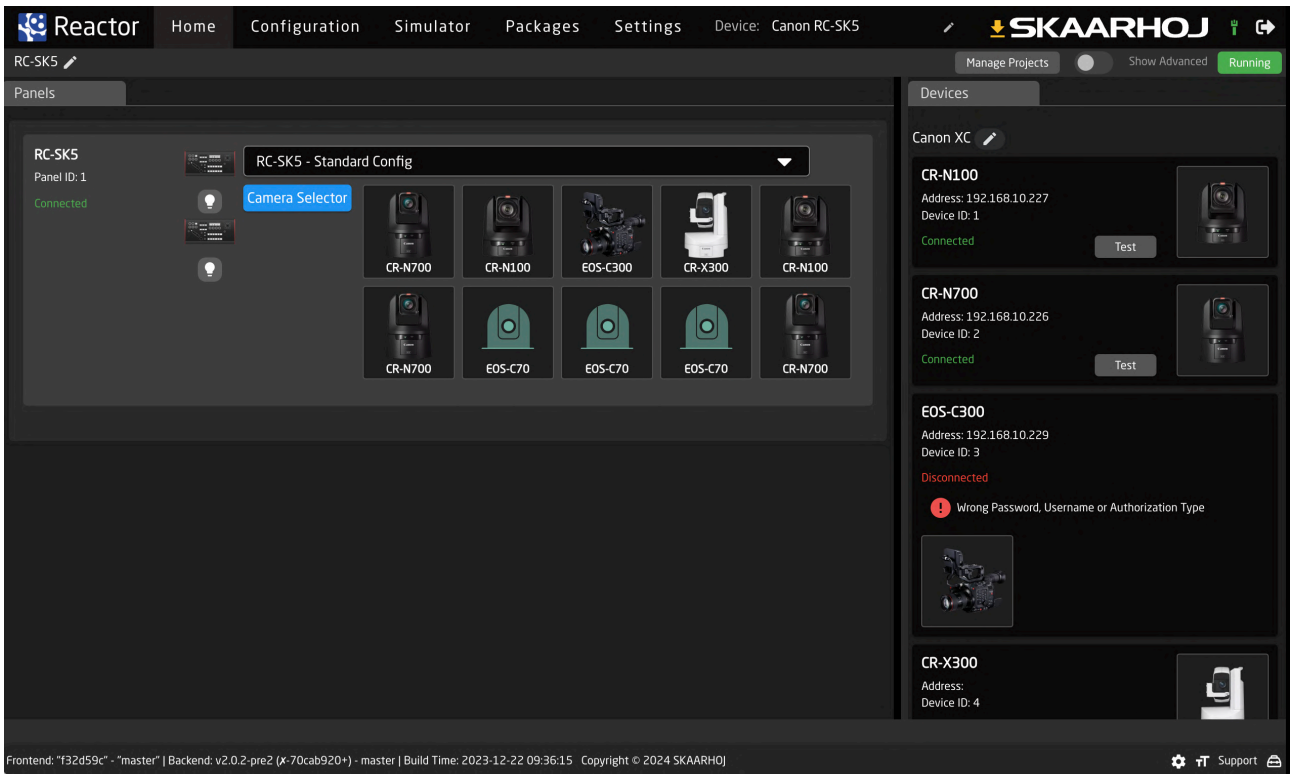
Reactor Home Configuration Simulator Packages Settings Device: Canon RC-SK5 SKAARHOJ

RC-SK5

Manage Projects Show Advanced Running

Panels

RC-SK5
Panel ID: 1
Connected

RC-SK5 - Standard Config

Camera Selector

CR-N700 CR-N100 EOS-C300 CR-X300 CR-N100
CR-N700 EOS-C70 EOS-C70 EOS-C70 CR-N700

Devices

Canon XC

CR-N100
Address: 192.168.10.227
Device ID: 1
Connected
Test

CR-N700
Address: 192.168.10.226
Device ID: 2
Connected
Test

EOS-C300
Address: 192.168.10.229
Device ID: 3
Disconnected
Wrong Password, Username or Authorization Type

CR-X300
Address:
Device ID: 4

Frontend: "f32d59c" - "master" | Backend: v2.0.2-pre2 (✗-70cab920+) - master | Build Time: 2023-12-22 09:36:15 Copyright © 2024 SKAARHOJ

Support